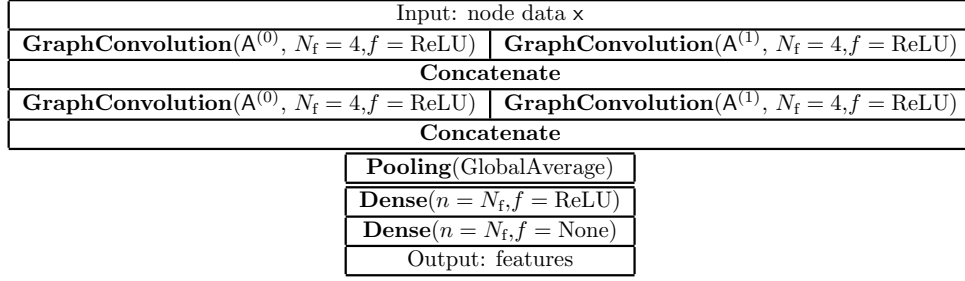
Input: node data $\mathsf{x}$

**GraphConvolution**($\mathsf{A}^{(0)}$, $N_\mathrm{f} = 4$, $f = \mathrm{ReLU}$) | **GraphConvolution**($\mathsf{A}^{(1)}$, $N_\mathrm{f} = 4$, $f = \mathrm{ReLU}$)

**Concatenate**

**GraphConvolution**($\mathsf{A}^{(0)}$, $N_\mathrm{f} = 4$, $f = \mathrm{ReLU}$) | **GraphConvolution**($\mathsf{A}^{(1)}$, $N_\mathrm{f} = 4$, $f = \mathrm{ReLU}$)

**Concatenate**

**Pooling**(GlobalAverage)

**Dense**($n = N_\mathrm{f}$, $f = \mathrm{ReLU}$)

**Dense**($n = N_\mathrm{f}$, $f = \mathrm{None}$)

Output: features